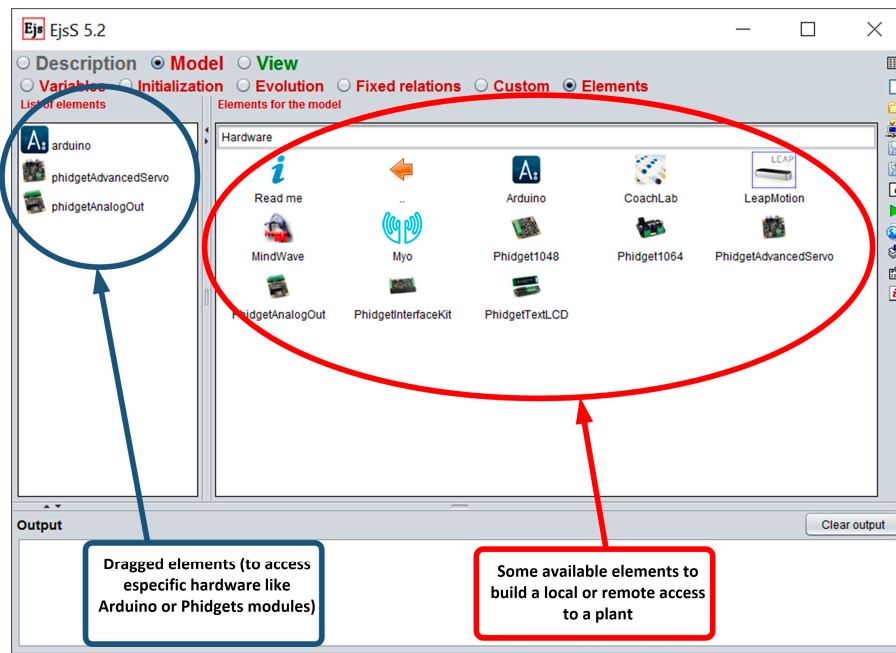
Ejs EjsS 5.2

Description Model View

Variables Initialization Evolution Fixed relations Custom Elements

List of elements

arduino
phidgetAdvancedServo
phidgetAnalogOut

Elements for the model

Hardware

Read me
..
Arduino
CoachLab
LEAP
LeapMotion
MindWave
Myo
Phidget1048
Phidget1064
PhidgetAdvancedServo
PhidgetAnalogOut
PhidgetInterfaceKit
PhidgetTextLCD

Output

Clear output

Dragged elements (to access especific hardware like Arduino or Phidgets modules)

Some available elements to build a local or remote access to a plant